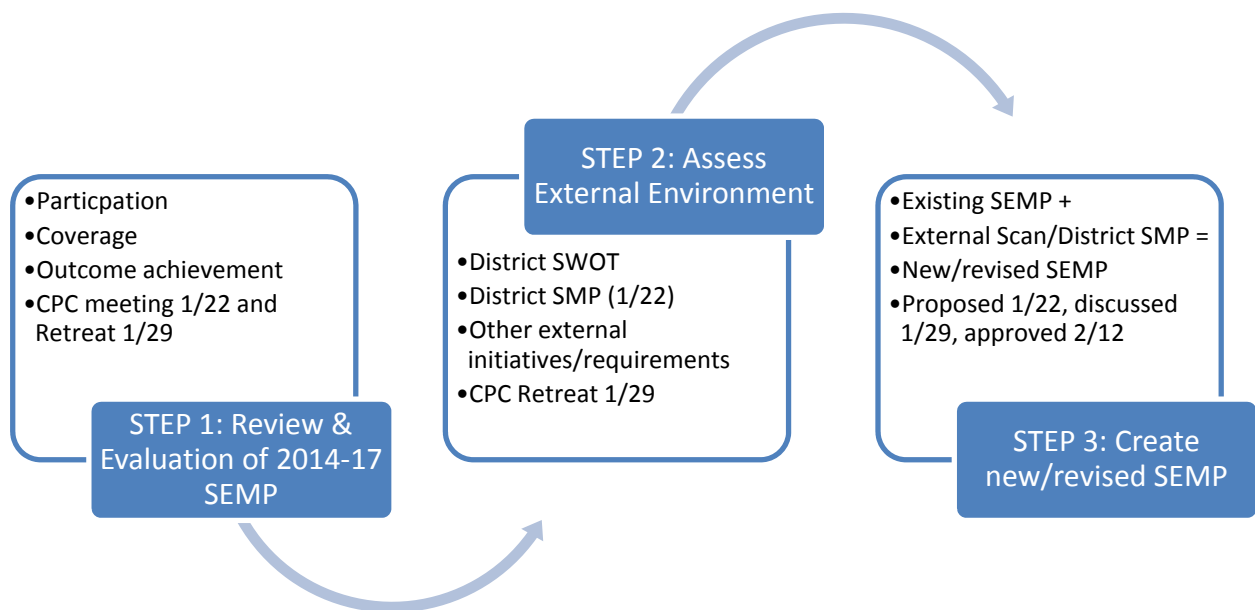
•Particpation
•Coverage
•Outcome achievement
•CPC meeting 1/22 and Retreat 1/29

STEP 1: Review & Evaluation of 2014-17 SEMP

STEP 2: Assess External Environment

•District SWOT
•District SMP (1/22)
•Other external initiatives/requirements
•CPC Retreat 1/29

•Existing SEMP +
•External Scan/District SMP =
•New/revised SEMP
•Proposed 1/22, discussed 1/29, approved 2/12

STEP 3: Create new/revised SEMP